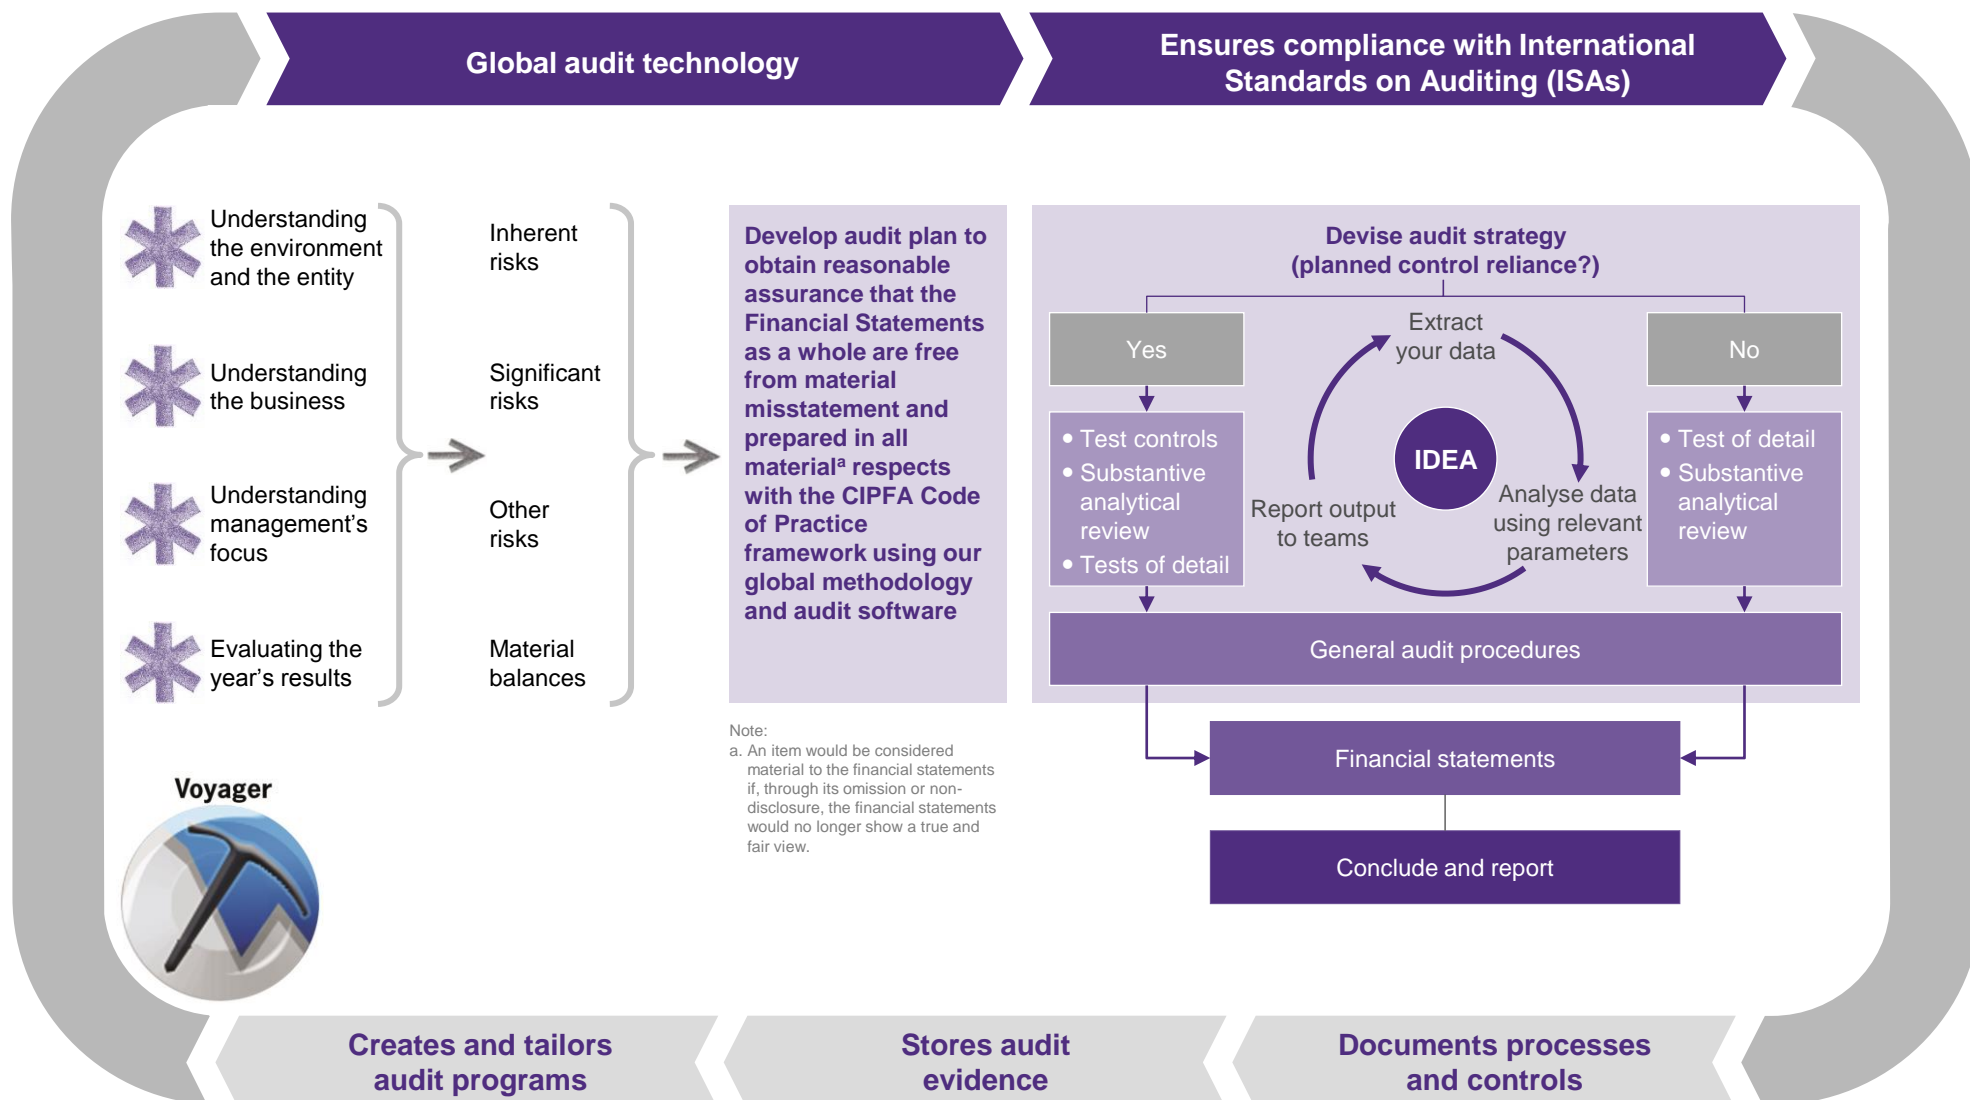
Global audit technology

Ensures compliance with International Standards on Auditing (ISAs)

Understanding the environment and the entity

Understanding the business

Understanding management's focus

Evaluating the year's results

Inherent risks

Significant risks

Other risks

Material balances

Develop audit plan to obtain reasonable assurance that the Financial Statements as a whole are free from material misstatement and prepared in all material$^a$ respects with the CIPFA Code of Practice framework using our global methodology and audit software

Devise audit strategy (planned control reliance?)

Yes

No

Extract your data

IDEA

Report output to teams

Analyse data using relevant parameters

• Test controls
• Substantive analytical review
• Tests of detail

• Test of detail
• Substantive analytical review

General audit procedures

Financial statements

Conclude and report

Note:
a. An item would be considered material to the financial statements if, through its omission or non-disclosure, the financial statements would no longer show a true and fair view.

Voyager

Creates and tailors audit programs

Stores audit evidence

Documents processes and controls